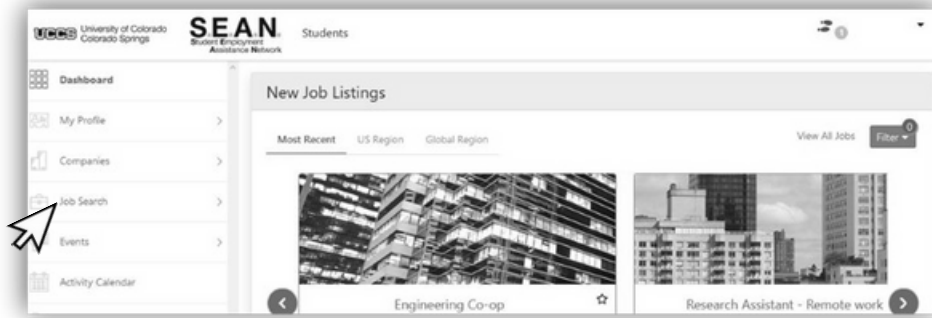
UCCS University of Colorado Colorado Springs

S.E.A.N. Student Employment Assistance Network

Students

0

Dashboard

My Profile

Companies

Job Search

Events

Activity Calendar

New Job Listings

Most Recent

US Region

Global Region

View All Jobs

Filter

0

Engineering Co-op

Research Assistant - Remote work